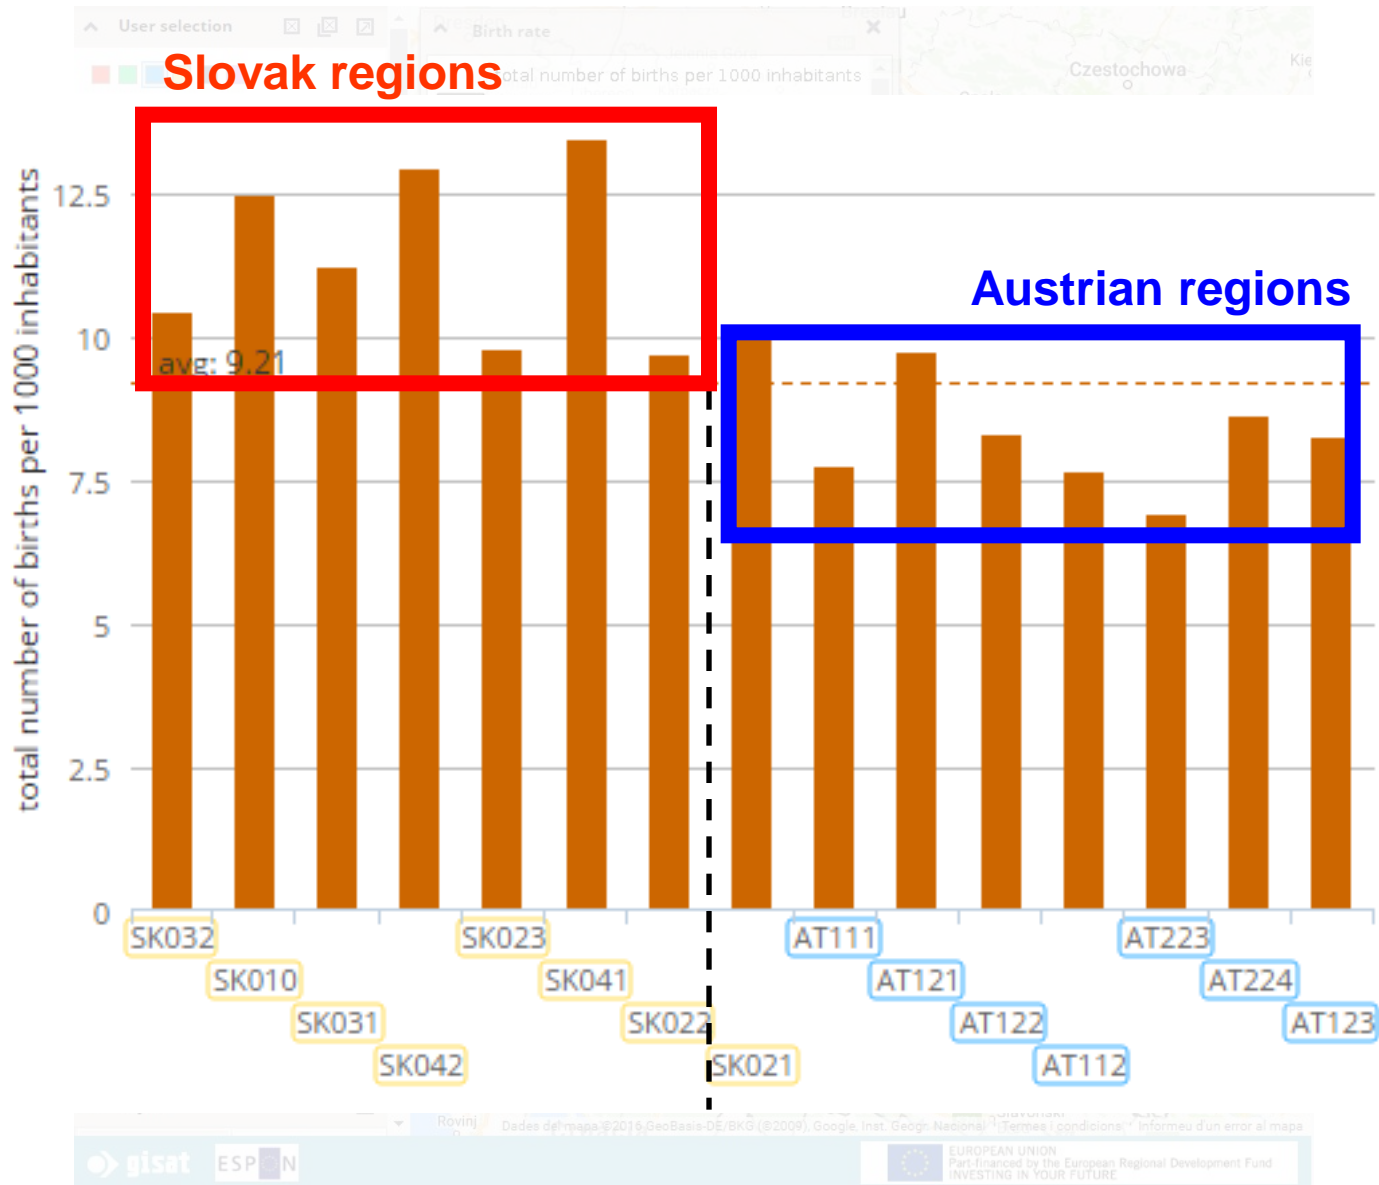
User selection

Birth rate

Slovak regions

total number of births per 1000 inhabitants

Czestochowa

Austrian regions

total number of births per 1000 inhabitants

12.5

10

7.5

5

2.5

0

avg: 9.21

SK032
SK010
SK031
SK042
SK023
SK041
SK022
SK021
AT111
AT121
AT122
AT112
AT223
AT224
AT123

Dades del mapa ©2016 GeoBasis-DE/BKG (©2009), Google, Inst. Geogr. Nacional | Termes i condicions | Informeu d'un error al mapa

gisat ESPON

EUROPEAN UNION
Part-financed by the European Regional Development Fund
INVESTING IN YOUR FUTURE